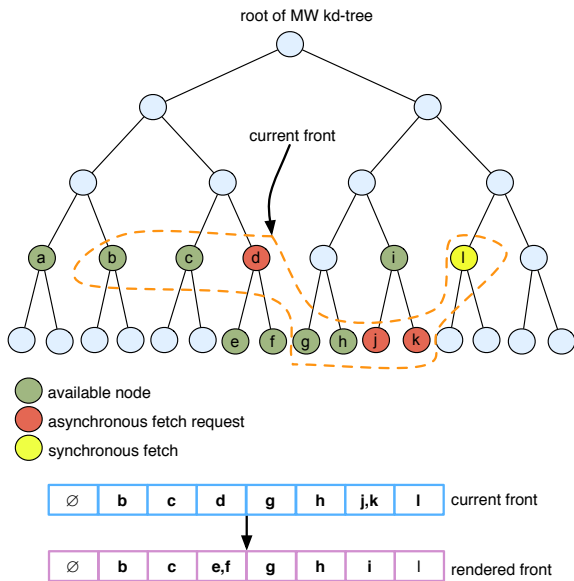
root of MW kd-tree

current front

a b c d i l

e f g h j k

available node

asynchronous fetch request

synchronous fetch

| ∅ | b | c | d | g | h | j,k | l |
|---|---|---|---|---|---|---|---|

current front

| ∅ | b | c | e,f | g | h | i | l |
|---|---|---|---|---|---|---|---|

rendered front